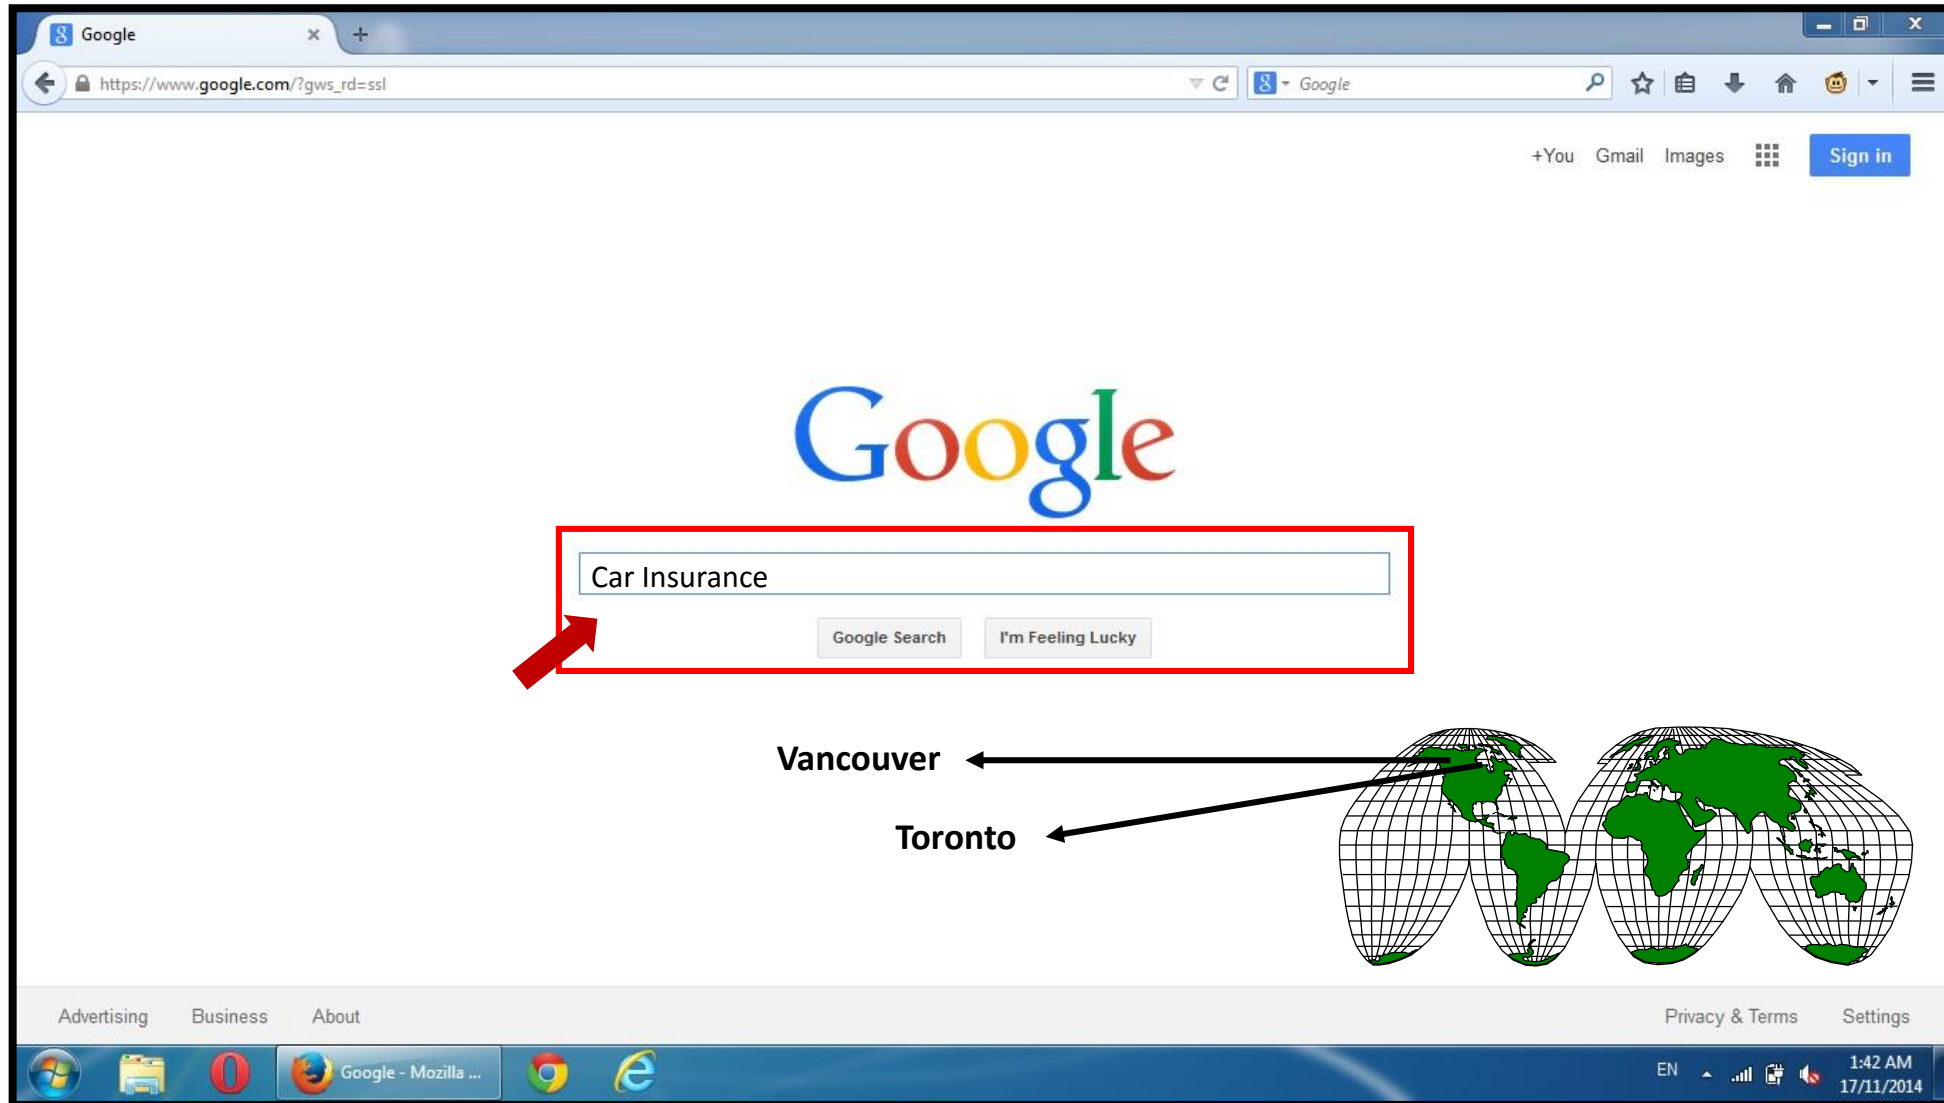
Google

https://www.google.com/?gws_rd=ssl

Google

+You Gmail Images Sign in

Google

Car Insurance

Google Search I'm Feeling Lucky

Vancouver

Toronto

Advertising Business About

Privacy & Terms Settings

Google - Mozilla ...

EN

1:42 AM
17/11/2014